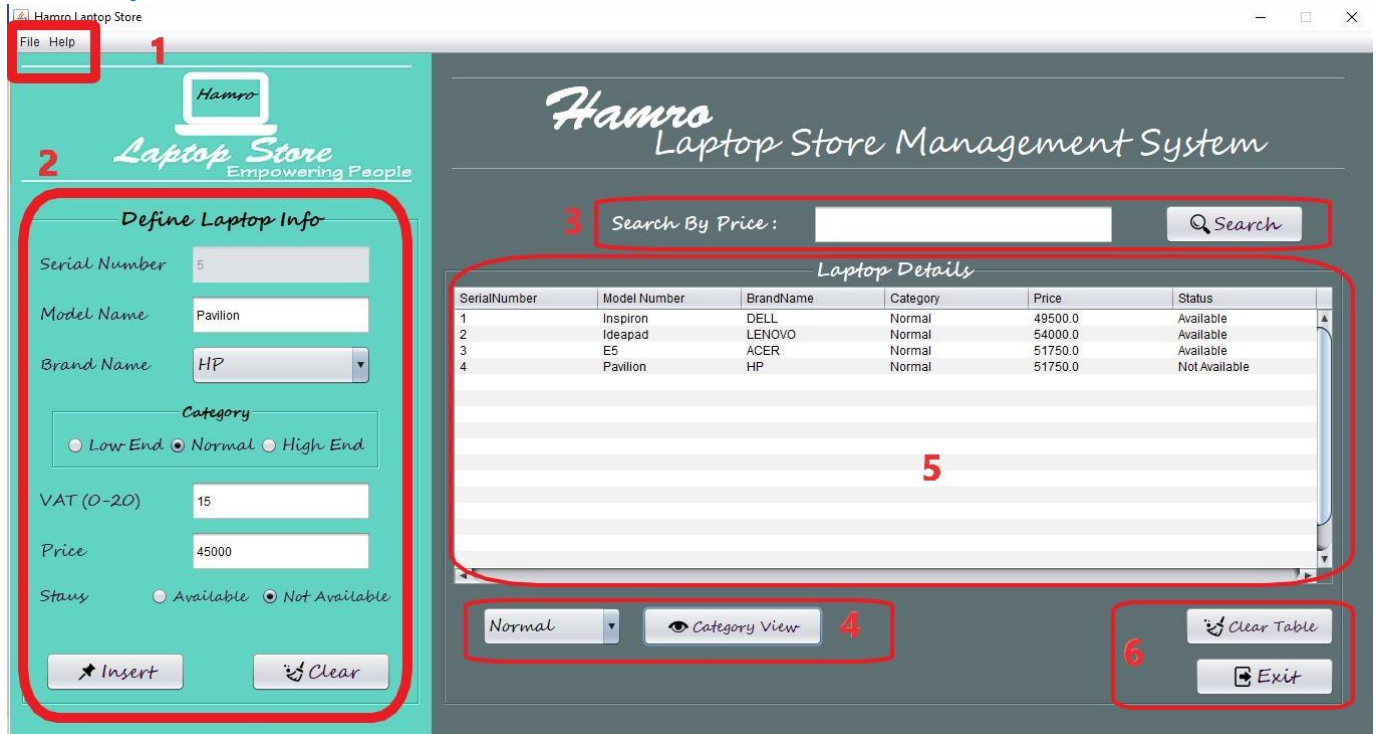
Hamro Laptop Store

File Help

1

Hamro

Laptop Store
Empowering People

2

Define Laptop Info

Serial Number 5

Model Name Pavilion

Brand Name HP

Category

Low End Normal High End

VAT (0-20) 15

Price 45000

Staus Available Not Available

Insert Clear

Hamro
Laptop Store Management System

3 Search By Price : Search

Laptop Details

| SerialNumber | Model Number | BrandName | Category | Price | Status |
|---|---|---|---|---|---|
| 1 | Inspiron | DELL | Normal | 49500.0 | Available |
| 2 | Ideapad | LENOVO | Normal | 54000.0 | Available |
| 3 | E5 | ACER | Normal | 51750.0 | Available |
| 4 | Pavilion | HP | Normal | 51750.0 | Not Available |

5

Normal Category View 4

Clear Table

6

Exit